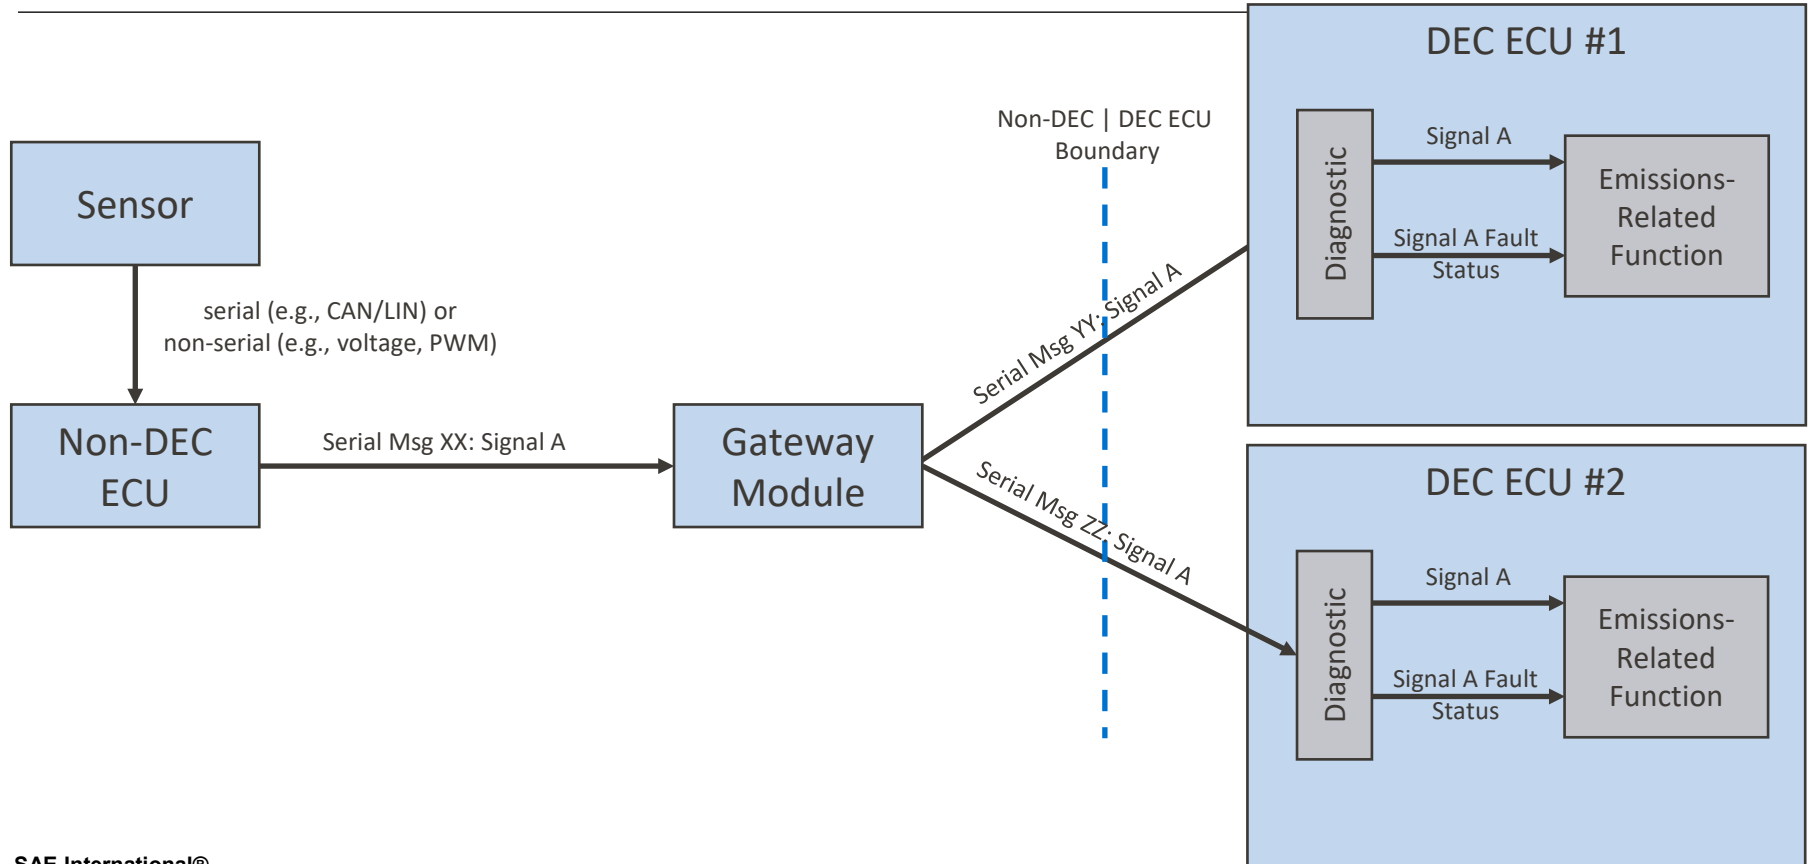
DEC ECU #1

Non-DEC | DEC ECU Boundary

Sensor

Signal A

Diagnostic

Emissions-Related Function

Signal A Fault Status

serial (e.g., CAN/LIN) or non-serial (e.g., voltage, PWM)

Serial Msg YY: Signal A

Non-DEC ECU

Serial Msg XX: Signal A

Gateway Module

Serial Msg ZZ: Signal A

DEC ECU #2

Signal A

Diagnostic

Emissions-Related Function

Signal A Fault Status

SAE International®